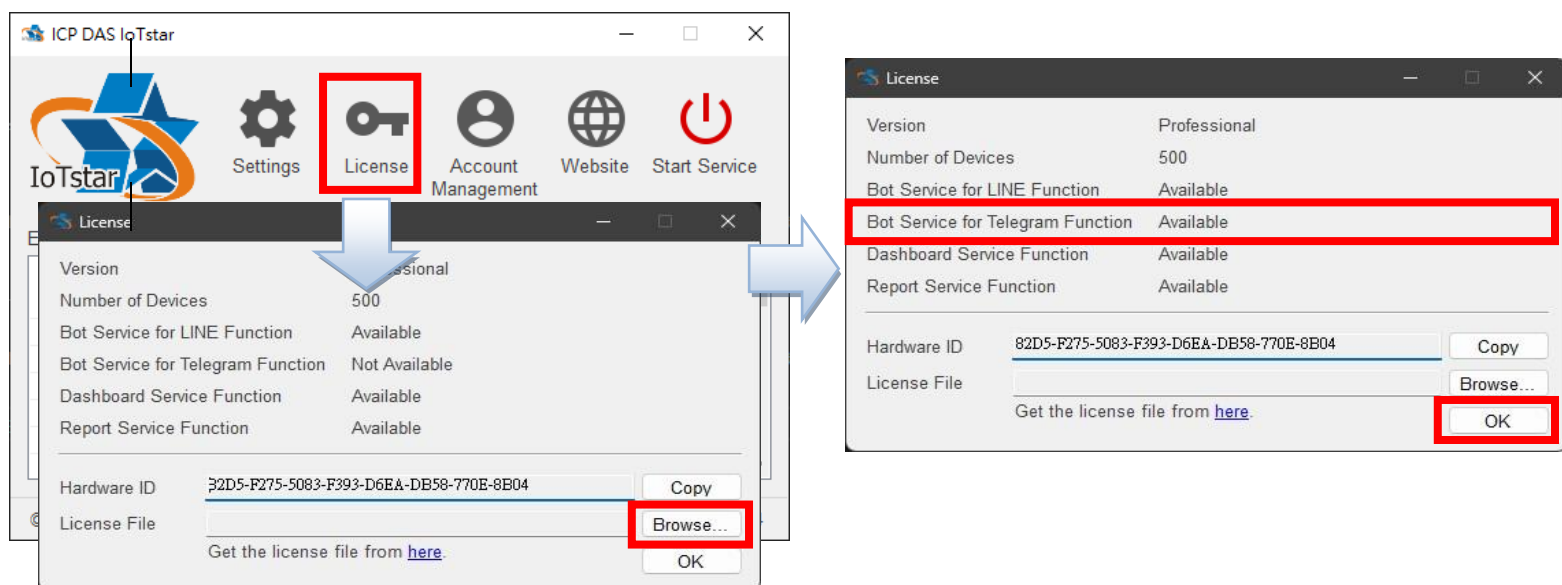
ICP DAS IoTstar

IoTstar

Settings

License

Account Management

Website

Start Service

License

Version
ssional

Number of Devices
500

Bot Service for LINE Function
Available

Bot Service for Telegram Function
Not Available

Dashboard Service Function
Available

Report Service Function
Available

Hardware ID
32D5-F275-5083-F393-D6EA-DB58-770E-8B04
Copy

License File
Browse...

Get the license file from here.
OK

License

| | |
|---|---|
| Version | Professional |
| Number of Devices | 500 |
| Bot Service for LINE Function | Available |
| Bot Service for Telegram Function | Available |
| Dashboard Service Function | Available |
| Report Service Function | Available |

Hardware ID
82D5-F275-5083-F393-D6EA-DB58-770E-8B04
Copy

License File
Browse...

Get the license file from here.
OK